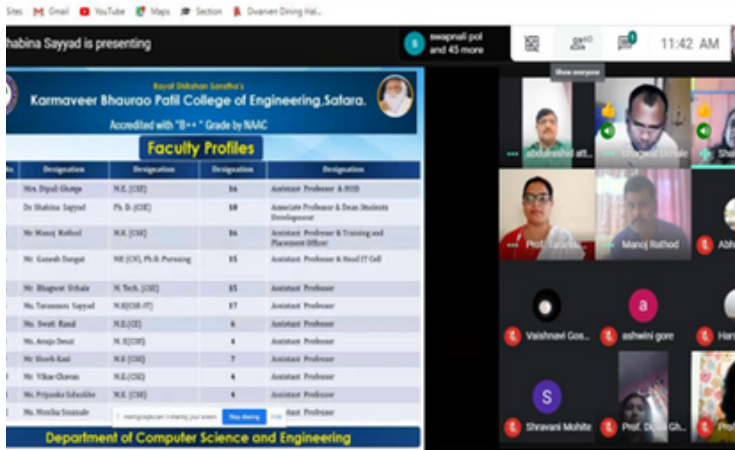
Sites Gmail YouTube Maps Section Dnyaneshwar Dining Hal...

Shabina Sayyad is presenting

swapnali pol and 45 more

11:42 AM

Show everyone

Rayat Shikshan Sanstha's
Karmaveer Bhaurao Patil College of Engineering,Satara.
Accredited with "B++" Grade by NAAC

Faculty Profiles

| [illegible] | Designation | Designation | Designation | Designation |
|---|---|---|---|---|
| | Mrs. Dipali Ghatge | M.E. (CSE) | 16 | Assistant Professor & HOD |
| | Dr Shabina Sayyad | Ph. D. (CSE) | 18 | Associate Professor & Dean Students Development |
| | Mr Manoj Rathod | M.E. (CSE) | 16 | Assistant Professor & Training and Placement Officer |
| | Mr. Ganesh Dongat | ME (CN), Ph.D. Pursuing | 15 | Assistant Professor & Head IT Cell |
| | Mr. Bhagwat Urkude | M. Tech. (CSE) | 15 | Assistant Professor |
| | Ms. Tarannum Sayyad | M.E(CSE-IT) | 17 | Assistant Professor |
| | Ms. Swati Rand | M.E.(CE) | 6 | Assistant Professor |
| | Ms. Anuja Desai | M.E(CSE) | 6 | Assistant Professor |
| | Mr. Shoeb Kazi | M.E.(CSE) | 7 | Assistant Professor |
| | Mr. Vikas Chavan | M.E.(CSE) | 6 | Assistant Professor |
| | Ms. Priyanka Salunkhe | M.E.(CSE) | 6 | Assistant Professor |
| | Ms. Monika Sonawale | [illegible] | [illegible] | Assistant Professor |

meet.google.com is sharing your screen. Stop sharing Hide

Department of Computer Science and Engineering

abdulrashid att... Bhagwat Urkude Sha...
Prof. Tarann... Manoj Rathod Abhi...
Vaishnavi Gos... ashwini gore Har...
Shravani Mohite Prof. Dipali Gh... Pro...